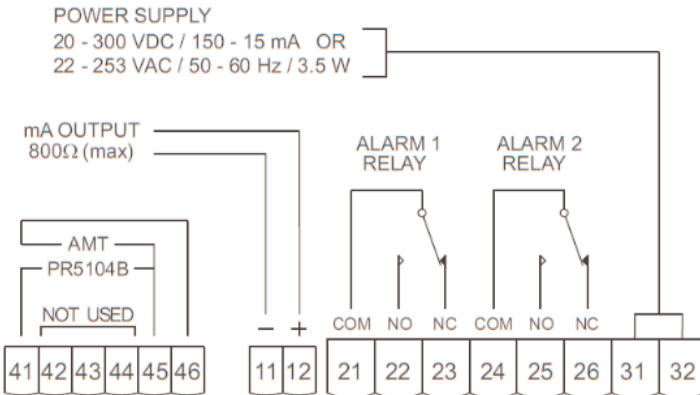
POWER SUPPLY
20 - 300 VDC / 150 - 15 mA OR
22 - 253 VAC / 50 - 60 Hz / 3.5 W

mA OUTPUT
800Ω (max)

ALARM 1
RELAY

ALARM 2
RELAY

AMT
PR5104B

NOT USED

− +

COM NO NC COM NO NC

41 42 43 44 45 46

11 12

21 22 23 24 25 26 31 32